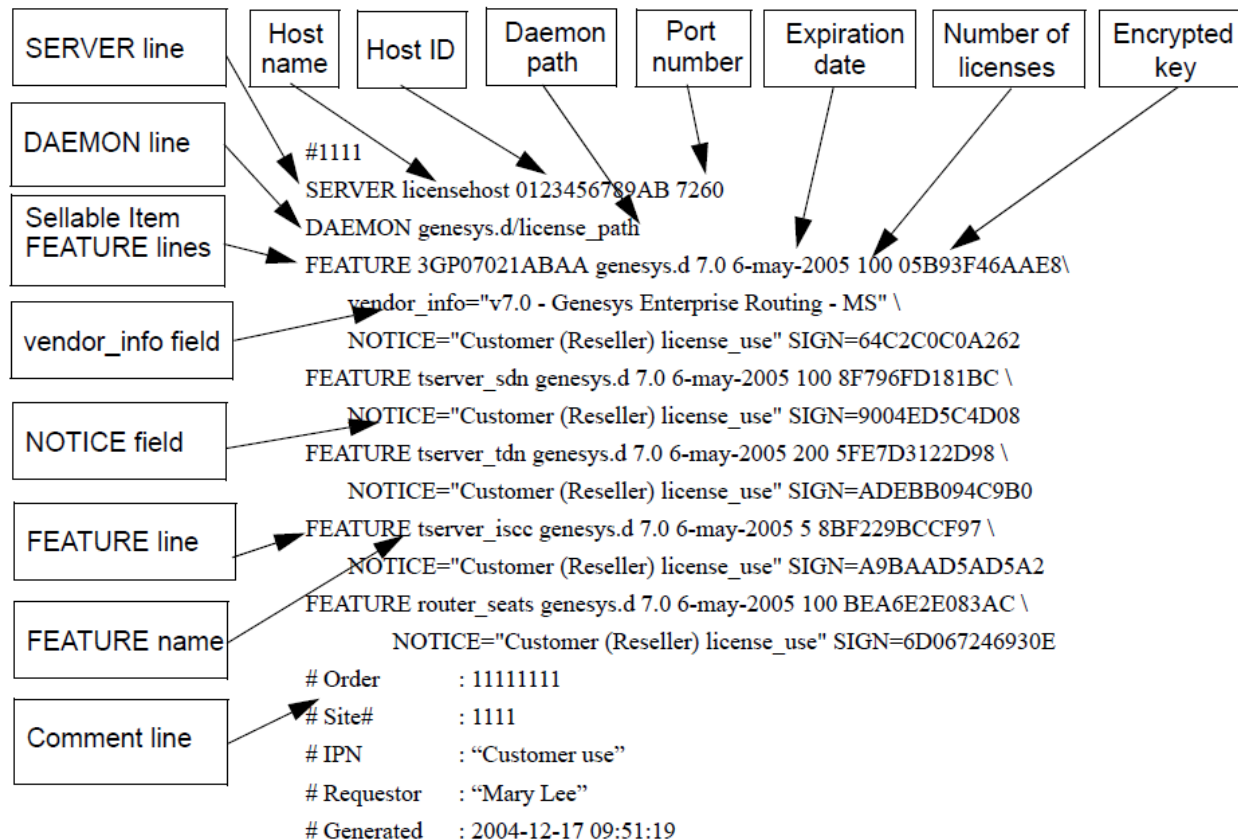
SERVER line

Host name

Host ID

Daemon path

Port number

Expiration date

Number of licenses

Encrypted key

DAEMON line

Sellable Item FEATURE lines

vendor_info field

NOTICE field

FEATURE line

FEATURE name

Comment line

#1111
SERVER licensehost 0123456789AB 7260
DAEMON genesys.d/license_path
FEATURE 3GP07021ABAA genesys.d 7.0 6-may-2005 100 05B93F46AAE8\
vendor_info="v7.0 - Genesys Enterprise Routing - MS" \
NOTICE="Customer (Reseller) license_use" SIGN=64C2C0C0A262
FEATURE tserver_sdn genesys.d 7.0 6-may-2005 100 8F796FD181BC \
NOTICE="Customer (Reseller) license_use" SIGN=9004ED5C4D08
FEATURE tserver_tdn genesys.d 7.0 6-may-2005 200 5FE7D3122D98 \
NOTICE="Customer (Reseller) license_use" SIGN=ADEBB094C9B0
FEATURE tserver_iscc genesys.d 7.0 6-may-2005 5 8BF229BCCF97 \
NOTICE="Customer (Reseller) license_use" SIGN=A9BAAD5AD5A2
FEATURE router_seats genesys.d 7.0 6-may-2005 100 BEA6E2E083AC \
NOTICE="Customer (Reseller) license_use" SIGN=6D067246930E
# Order : 11111111
# Site# : 1111
# IPN : “Customer use”
# Requestor : “Mary Lee”
# Generated : 2004-12-17 09:51:19